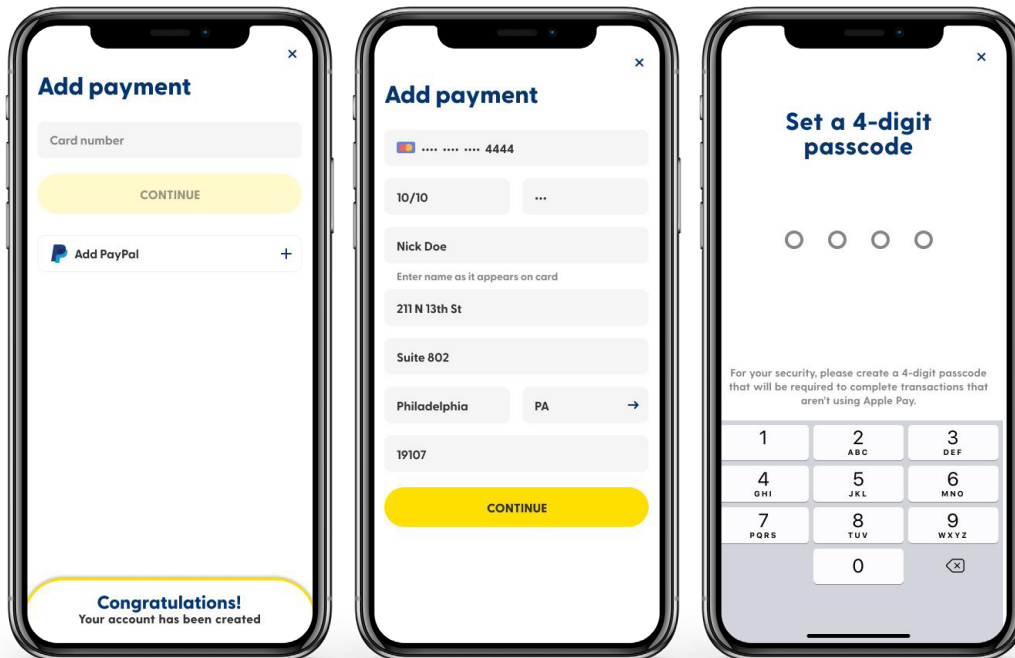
×

Add payment

Card number

CONTINUE

Add PayPal +

Congratulations!
Your account has been created

×

Add payment

•••• •••• •••• 4444

10/10

•••

Nick Doe

Enter name as it appears on card

211 N 13th St

Suite 802

Philadelphia

PA →

19107

CONTINUE

×

Set a 4-digit passcode

For your security, please create a 4-digit passcode that will be required to complete transactions that aren't using Apple Pay.

1
2 ABC
3 DEF
4 GHI
5 JKL
6 MNO
7 PQRS
8 TUV
9 WXYZ
0